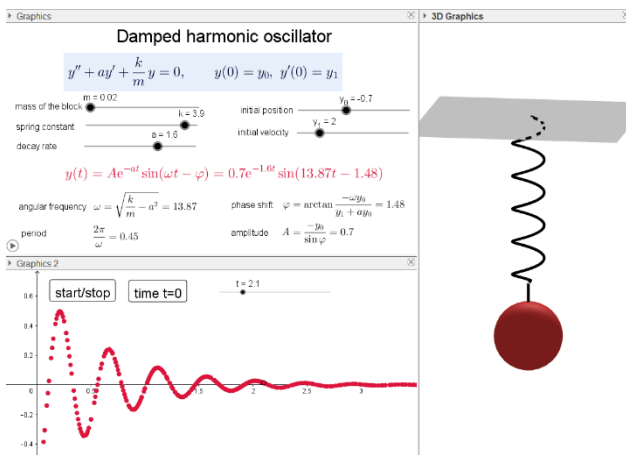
Graphics

3D Graphics

Damped harmonic oscillator

$y'' + ay' + \frac{k}{m}y = 0, \qquad y(0) = y_0,\ y'(0) = y_1$

mass of the block m = 0.02

spring constant k = 3.9

decay rate a = 1.6

initial position $y_0$ = -0.7

initial velocity $y_1$ = 2

$y(t) = Ae^{-at}\sin(\omega t - \varphi) = 0.7e^{-1.6t}\sin(13.87t - 1.48)$

angular frequency $\omega = \sqrt{\frac{k}{m} - a^2} = 13.87$

phase shift $\varphi = \arctan\frac{-\omega y_0}{y_1 + ay_0} = 1.48$

period $\frac{2\pi}{\omega} = 0.45$

amplitude $A = \frac{-y_0}{\sin\varphi} = 0.7$

Graphics 2

start/stop

time t=0

t = 2.1

0.6

0.4

0.2

0

-0.2

-0.4

0.5

1

1.5

2

2.5

3